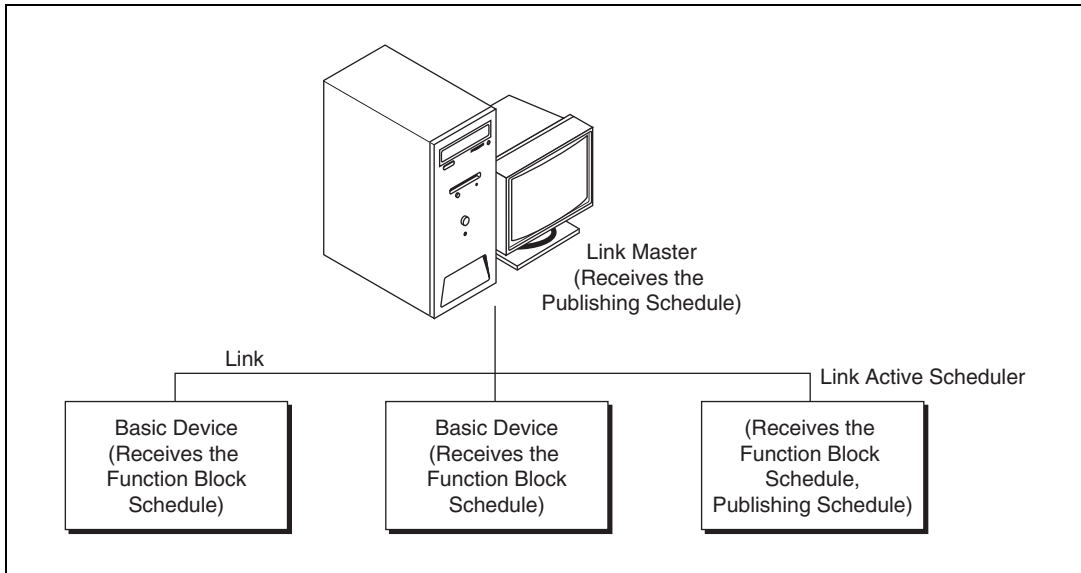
Link Master (Receives the Publishing Schedule)

Link

Link Active Scheduler

Basic Device (Receives the Function Block Schedule)

Basic Device (Receives the Function Block Schedule)

(Receives the Function Block Schedule, Publishing Schedule)